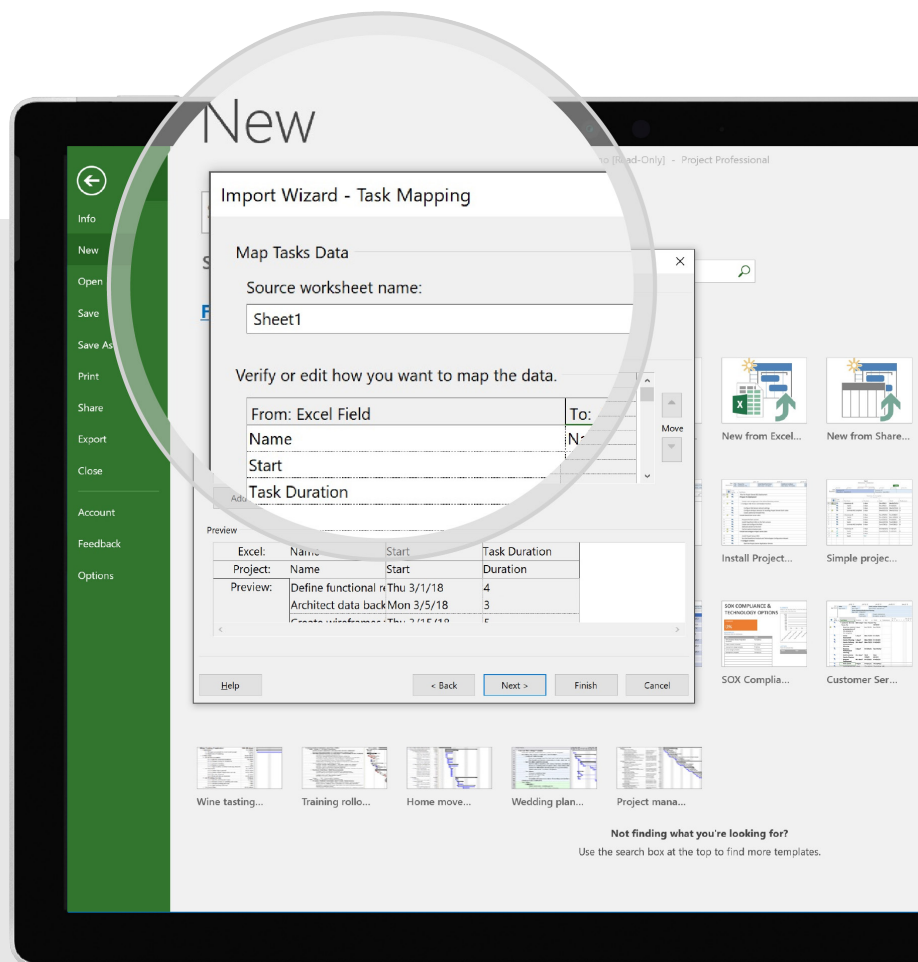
New

Info
New
Open
Save
Save As
Print
Share
Export
Close
Account
Feedback
Options

[Read-Only] - Project Professional

Import Wizard - Task Mapping

Map Tasks Data

Source worksheet name:

Sheet1

Verify or edit how you want to map the data.

| From: Excel Field | To: |
|---|---|
| Name | Na |
| Start | |
| Task Duration | |

Move

Preview

| Excel: | Name | Start | Task Duration |
|---|---|---|---|
| Project: | Name | Start | Duration |
| Preview: | Define functional re | Thu 3/1/18 | 4 |
| | Architect data back | Mon 3/5/18 | 3 |
| | Create wireframes | Thu 3/15/18 | 5 |

Help
< Back
Next >
Finish
Cancel

New from Excel...
New from Share...
Install Project...
Simple projec...
SOX Complia...
Customer Ser...
Wine tasting...
Training rollo...
Home move...
Wedding plan...
Project mana...

Not finding what you're looking for?
Use the search box at the top to find more templates.